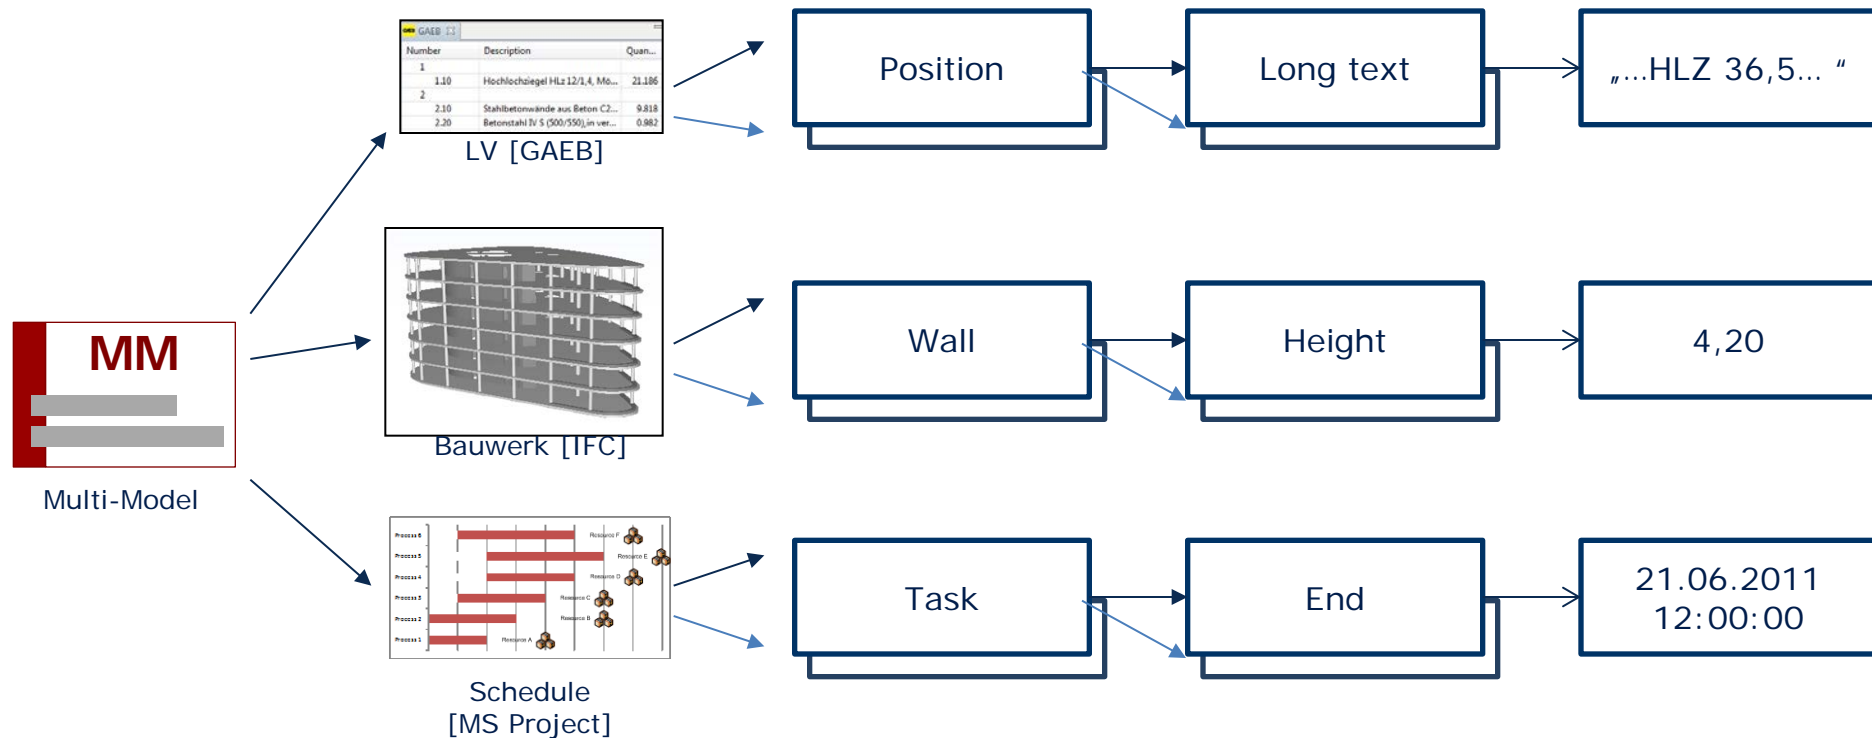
MM

Multi-Model

GAEB

| Number | Description | Quan... |
|---|---|---|
| 1 | | |
| 1.10 | Hochlochziegel HLz 12/1,4, Mo... | 21.186 |
| 2 | | |
| 2.10 | Stahlbetonwände aus Beton C2... | 9.818 |
| 2.20 | Betonstahl IV S (500/550),in ver... | 0.982 |

LV [GAEB]

Bauwerk [IFC]

Process 6
Process 5
Process 4
Process 3
Process 2
Process 1
Resource F
Resource E
Resource D
Resource C
Resource B
Resource A

Schedule [MS Project]

Position

Long text

„...HLZ 36,5... “

Wall

Height

4,20

Task

End

21.06.2011 12:00:00